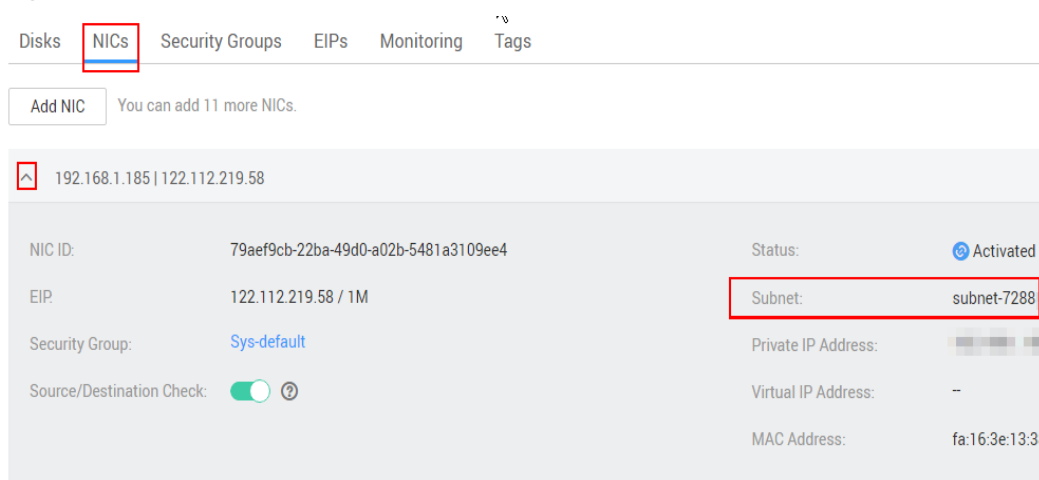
Disks NICs Security Groups EIPs Monitoring Tags

Add NIC You can add 11 more NICs.

192.168.1.185 | 122.112.219.58

NIC ID: 79aef9cb-22ba-49d0-a02b-5481a3109ee4

EIP: 122.112.219.58 / 1M

Security Group: Sys-default

Source/Destination Check:

Status: Activated

Subnet: subnet-7288

Private IP Address: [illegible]

Virtual IP Address: --

MAC Address: fa:16:3e:13:3